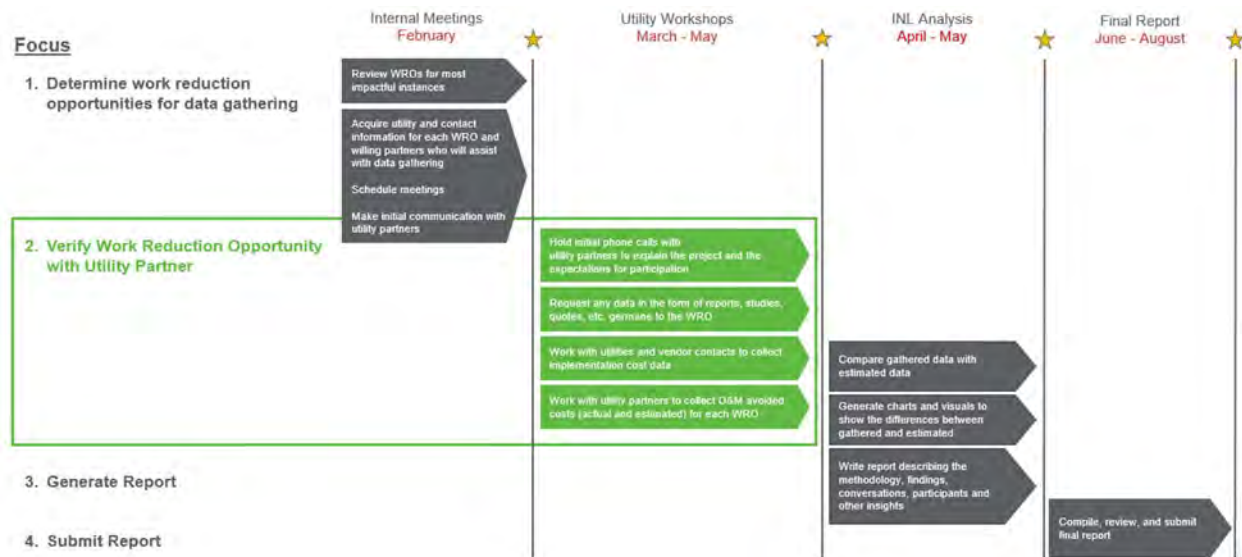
Focus

Internal Meetings
February

Utility Workshops
March - May

INL Analysis
April - May

Final Report
June - August

1. Determine work reduction opportunities for data gathering

Review WROs for most impactful instances

Acquire utility and contact information for each WRO and willing partners who will assist with data gathering

Schedule meetings

Make initial communication with utility partners

2. Verify Work Reduction Opportunity with Utility Partner

Hold initial phone calls with utility partners to explain the project and the expectations for participation

Request any data in the form of reports, studies, quotes, etc. germane to the WRO

Work with utilities and vendor contacts to collect implementation cost data

Work with utility partners to collect O&M avoided costs (actual and estimated) for each WRO

Compare gathered data with estimated data

Generate charts and visuals to show the differences between gathered and estimated

3. Generate Report

Write report describing the methodology, findings, conversations, participants and other insights

4. Submit Report

Compile, review, and submit final report